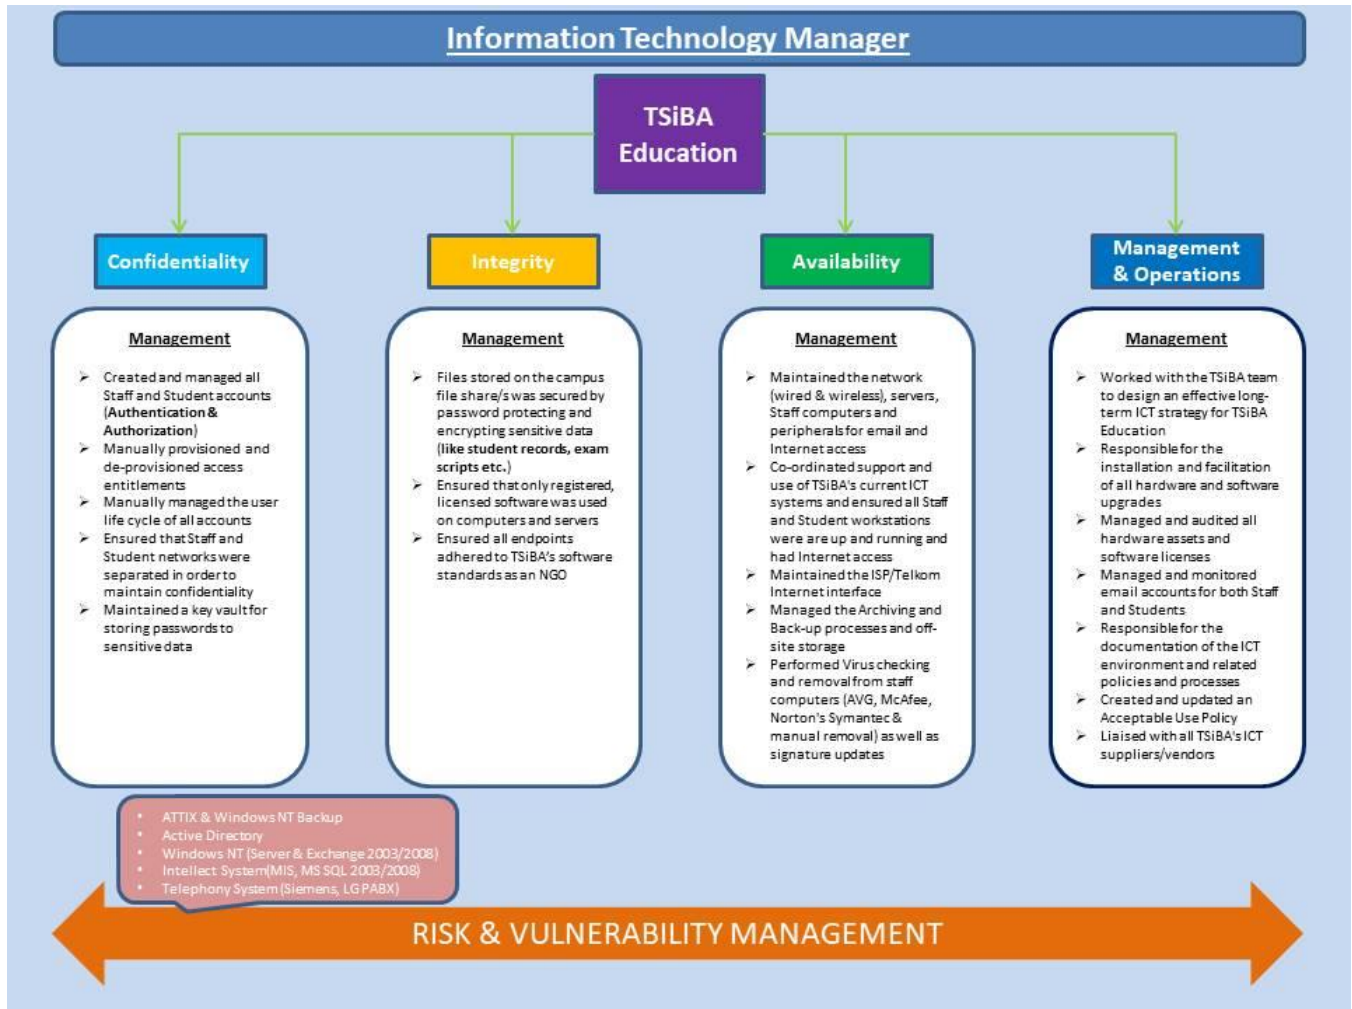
Information Technology Manager

TSiBA Education

Confidentiality

Integrity

Availability

Management & Operations

Management

➢ Created and managed all Staff and Student accounts (Authentication & Authorization)
➢ Manually provisioned and de-provisioned access entitlements
➢ Manually managed the user life cycle of all accounts
➢ Ensured that Staff and Student networks were separated in order to maintain confidentiality
➢ Maintained a key vault for storing passwords to sensitive data

Management

➢ Files stored on the campus file share/s was secured by password protecting and encrypting sensitive data (like student records, exam scripts etc.)
➢ Ensured that only registered, licensed software was used on computers and servers
➢ Ensured all endpoints adhered to TSiBA's software standards as an NGO

Management

➢ Maintained the network (wired & wireless), servers, Staff computers and peripherals for email and Internet access
➢ Co-ordinated support and use of TSiBA's current ICT systems and ensured all Staff and Student workstations were are up and running and had Internet access
➢ Maintained the ISP/Telkom Internet interface
➢ Managed the Archiving and Back-up processes and off-site storage
➢ Performed Virus checking and removal from staff computers (AVG, McAfee, Norton's Symantec & manual removal) as well as signature updates

Management

➢ Worked with the TSiBA team to design an effective long-term ICT strategy for TSiBA Education
➢ Responsible for the installation and facilitation of all hardware and software upgrades
➢ Managed and audited all hardware assets and software licenses
➢ Managed and monitored email accounts for both Staff and Students
➢ Responsible for the documentation of the ICT environment and related policies and processes
➢ Created and updated an Acceptable Use Policy
➢ Liaised with all TSiBA's ICT suppliers/vendors

• ATTIX & Windows NT Backup
• Active Directory
• Windows NT (Server & Exchange 2003/2008)
• Intellect System(MIS, MS SQL 2003/2008)
• Telephony System (Siemens, LG PABX)

RISK & VULNERABILITY MANAGEMENT